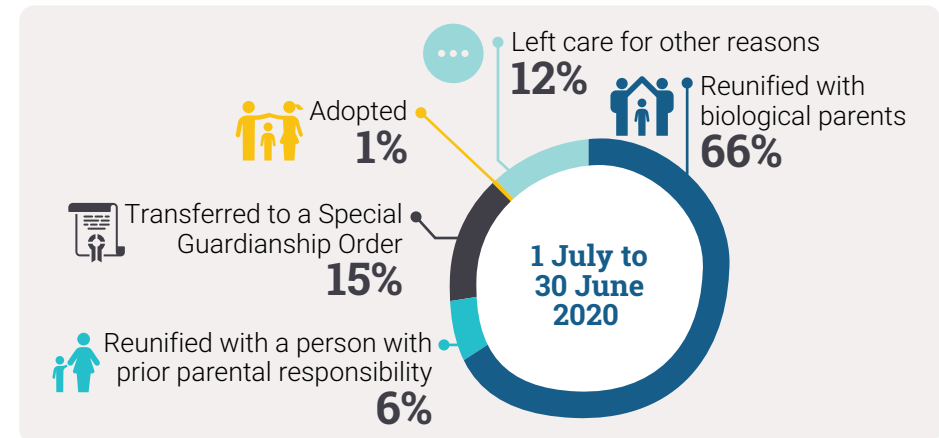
Left care for other reasons
12%

Reunified with biological parents
66%

Adopted
1%

Transferred to a Special Guardianship Order
15%

1 July to 30 June 2020

Reunified with a person with prior parental responsibility
6%